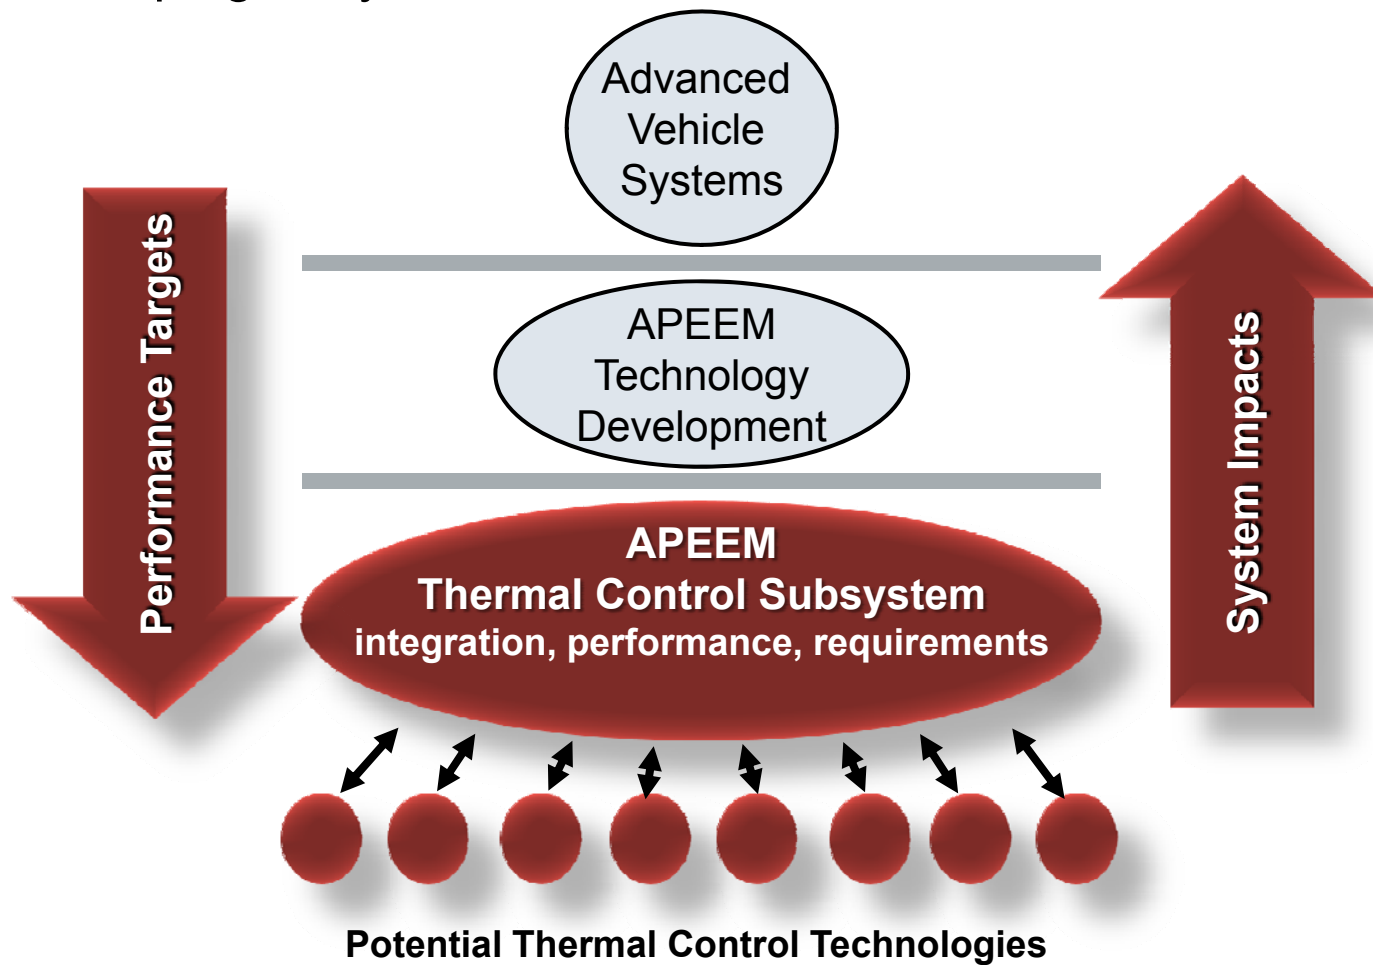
Advanced Vehicle Systems

Performance Targets

APEEM Technology Development

System Impacts

APEEM
Thermal Control Subsystem
integration, performance, requirements

Potential Thermal Control Technologies